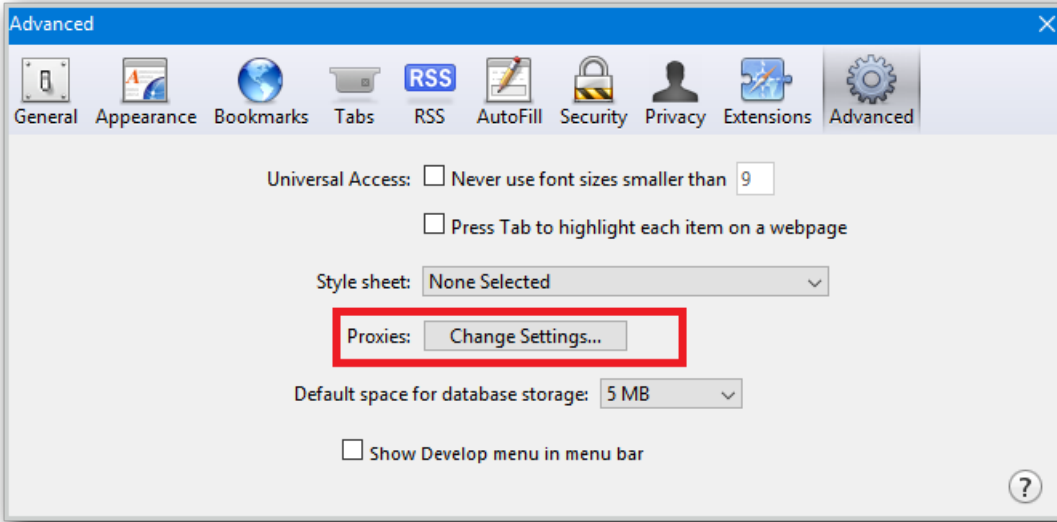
Advanced

RSS

General Appearance Bookmarks Tabs RSS AutoFill Security Privacy Extensions Advanced

Universal Access: Never use font sizes smaller than 9

Press Tab to highlight each item on a webpage

Style sheet: None Selected

Proxies: Change Settings...

Default space for database storage: 5 MB

Show Develop menu in menu bar

?